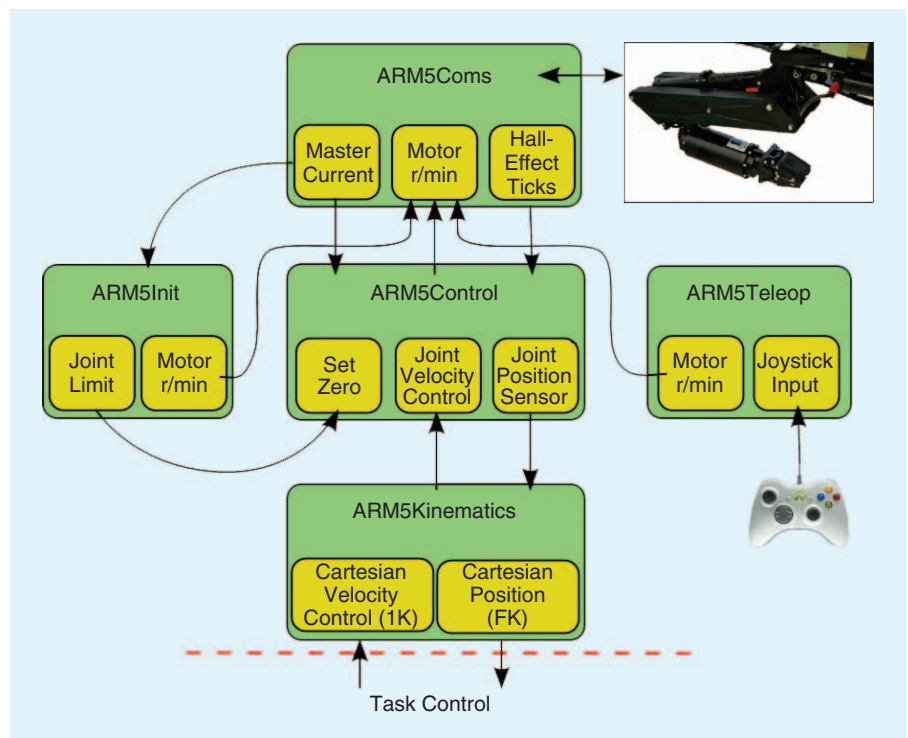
ARM5Coms

Master Current

Motor r/min

Hall-Effect Ticks

ARM5Init

Joint Limit

Motor r/min

ARM5Control

Set Zero

Joint Velocity Control

Joint Position Sensor

ARM5Teleop

Motor r/min

Joystick Input

ARM5Kinematics

Cartesian Velocity Control (1K)

Cartesian Position (FK)

Task Control